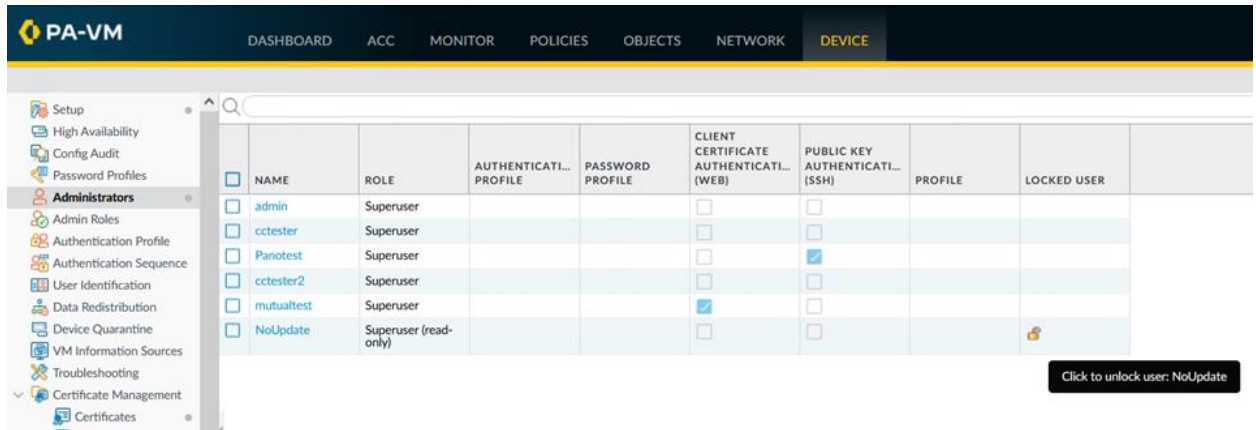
PA-VM

DASHBOARD ACC MONITOR POLICIES OBJECTS NETWORK DEVICE

Setup
High Availability
Config Audit
Password Profiles
Administrators
Admin Roles
Authentication Profile
Authentication Sequence
User Identification
Data Redistribution
Device Quarantine
VM Information Sources
Troubleshooting
Certificate Management
Certificates

| | NAME | ROLE | AUTHENTICATI... PROFILE | PASSWORD PROFILE | CLIENT CERTIFICATE AUTHENTICATI... (WEB) | PUBLIC KEY AUTHENTICATI... (SSH) | PROFILE | LOCKED USER |
|---|---|---|---|---|---|---|---|---|
| | admin | Superuser | | | | | | |
| | cctester | Superuser | | | | | | |
| | Panotest | Superuser | | | | | | |
| | cctester2 | Superuser | | | | | | |
| | mutualtest | Superuser | | | | | | |
| | NoUpdate | Superuser (read-only) | | | | | | |

Click to unlock user: NoUpdate